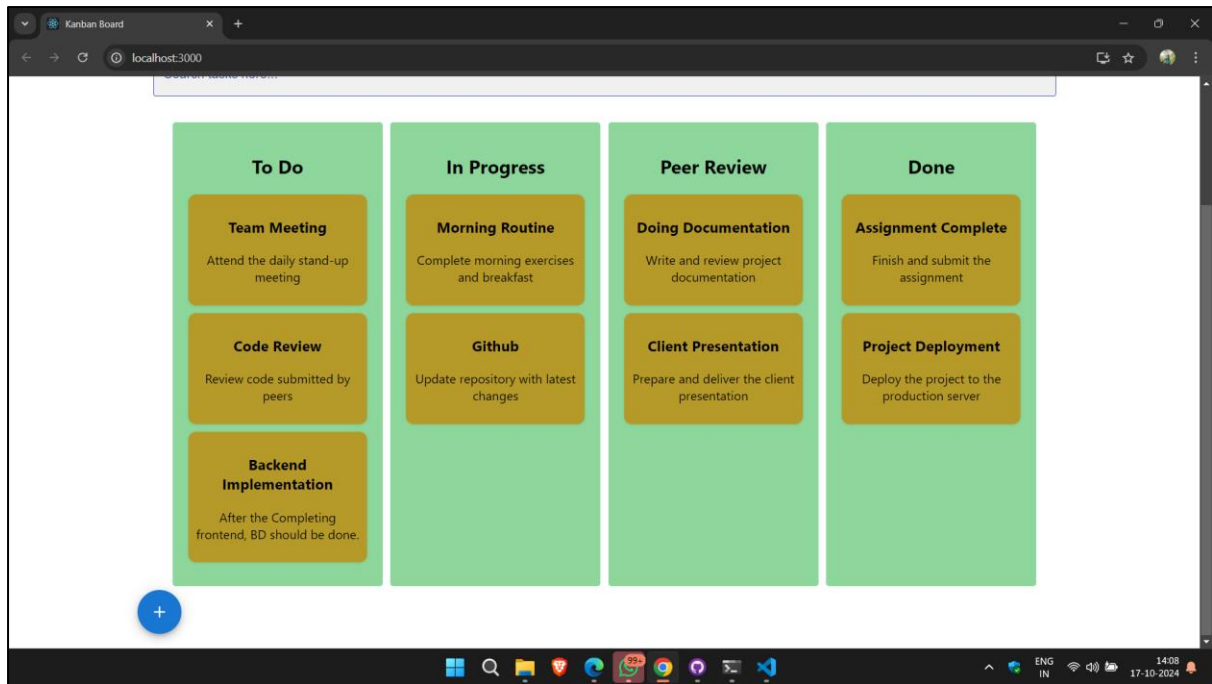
Kanban Board

localhost:3000

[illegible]

To Do

Team Meeting

Attend the daily stand-up meeting

Code Review

Review code submitted by peers

Backend Implementation

After the Completing frontend, BD should be done.

In Progress

Morning Routine

Complete morning exercises and breakfast

Github

Update repository with latest changes

Peer Review

Doing Documentation

Write and review project documentation

Client Presentation

Prepare and deliver the client presentation

Done

Assignment Complete

Finish and submit the assignment

Project Deployment

Deploy the project to the production server

+

99+

ENG IN

14:08
17-10-2024